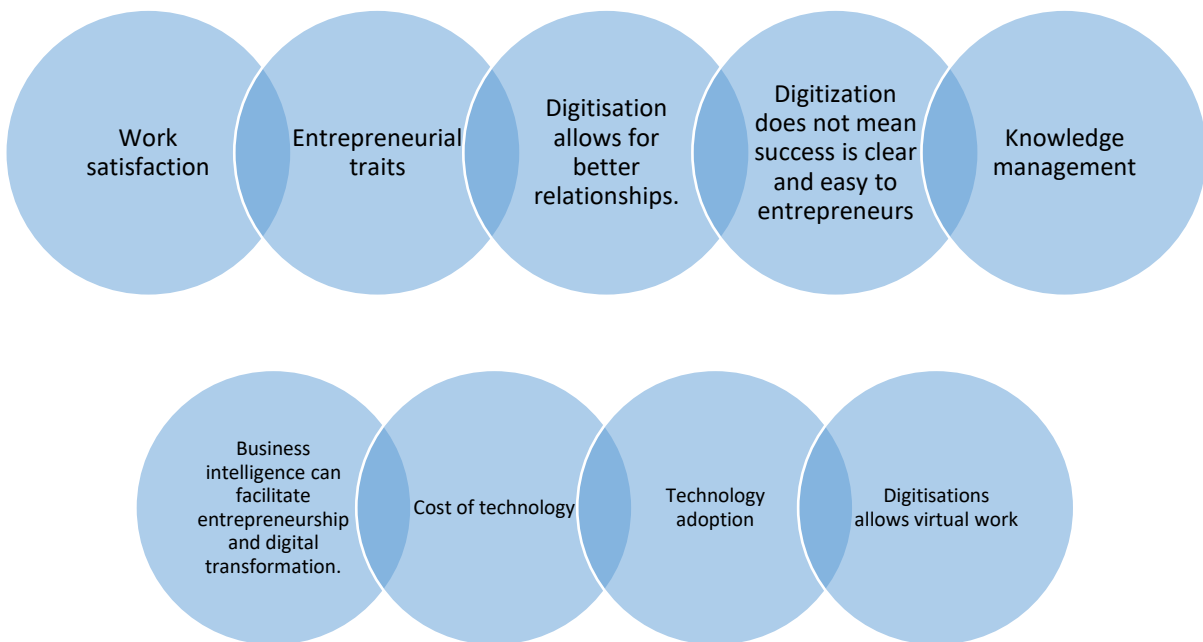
Work satisfaction

Entrepreneurial traits

Digitisation allows for better relationships.

Digitization does not mean success is clear and easy to entrepreneurs

Knowledge management

Business intelligence can facilitate entrepreneurship and digital transformation.

Cost of technology

Technology adoption

Digitisations allows virtual work